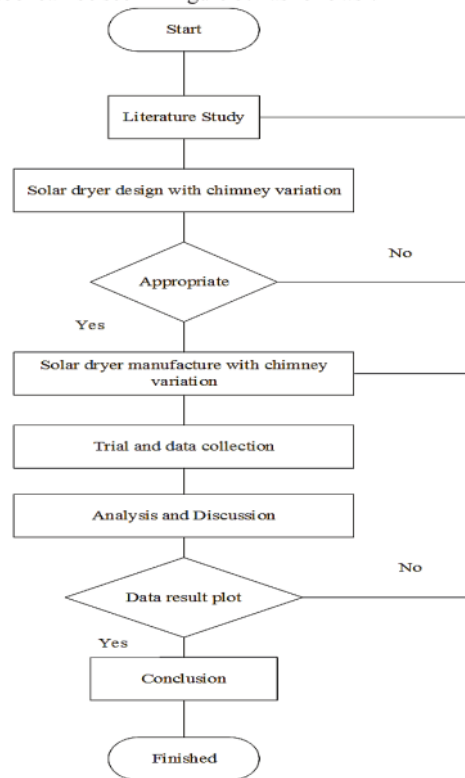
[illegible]

Start

Literature Study

Solar dryer design with chimney variation

No

Appropriate

Yes

Solar dryer manufacture with chimney variation

Trial and data collection

Analysis and Discussion

No

Data result plot

Yes

Conclusion

Finished